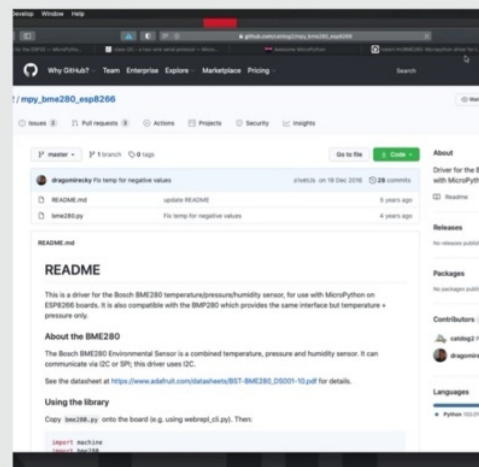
Develop Window Help

github.com/catdog2/mpy_bme280_esp8266

Why GitHub? Team Enterprise Explore Marketplace Pricing

Search

/ mpy_bme280_esp8266

Issues 2 Pull requests 3 Actions Projects Security Insights

master 1 branch 0 tags

Go to file Code

dragomirecky Fix temp for negative values 

on 19 Dec 2016 28 commits

README.md update README 5 years ago

bme280.py Fix temp for negative values 4 years ago

README.md

README

This is a driver for the Bosch BME280 temperature/pressure/humidity sensor, for use with MicroPython on ESP8266 boards. It is also compatible with the BMP280 which provides the same interface but temperature + pressure only.

About the BME280

The Bosch BME280 Environmental Sensor is a combined temperature, pressure and humidity sensor. It can communicate via I2C or SPI; this driver uses I2C.

See the datasheet at https://www.adafruit.com/datasheets/BST-BME280_DS001-10.pdf for details.

Using the library

Copy bme280.py onto the board (e.g. using webrepl_cli.py). Then:

import machine
import bme280

About

Driver for the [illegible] with MicroPyth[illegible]

Readme

Releases

No releases publi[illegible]

Packages

No packages publi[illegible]

Contributors

catdog2

dragomir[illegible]

Languages

Python 100.0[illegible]